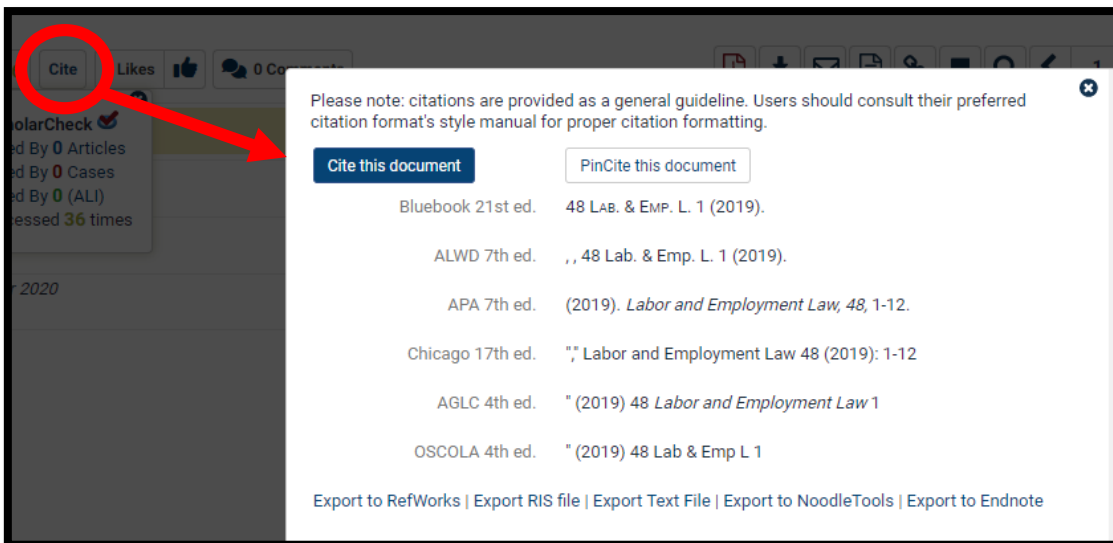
Cite | Likes | 0 Co

olarCheck
ed By 0 Articles
ed By 0 Cases
ed By 0 (ALI)
essed 36 times

r 2020

Please note: citations are provided as a general guideline. Users should consult their preferred citation format's style manual for proper citation formatting.

Cite this document | PinCite this document

| | |
|---|---|
| Bluebook 21st ed. | 48 Lab. & Emp. L. 1 (2019). |
| ALWD 7th ed. | , , 48 Lab. & Emp. L. 1 (2019). |
| APA 7th ed. | (2019). *Labor and Employment Law, 48,* 1-12. |
| Chicago 17th ed. | "," Labor and Employment Law 48 (2019): 1-12 |
| AGLC 4th ed. | " (2019) 48 *Labor and Employment Law* 1 |
| OSCOLA 4th ed. | " (2019) 48 Lab & Emp L 1 |

Export to RefWorks | Export RIS file | Export Text File | Export to NoodleTools | Export to Endnote